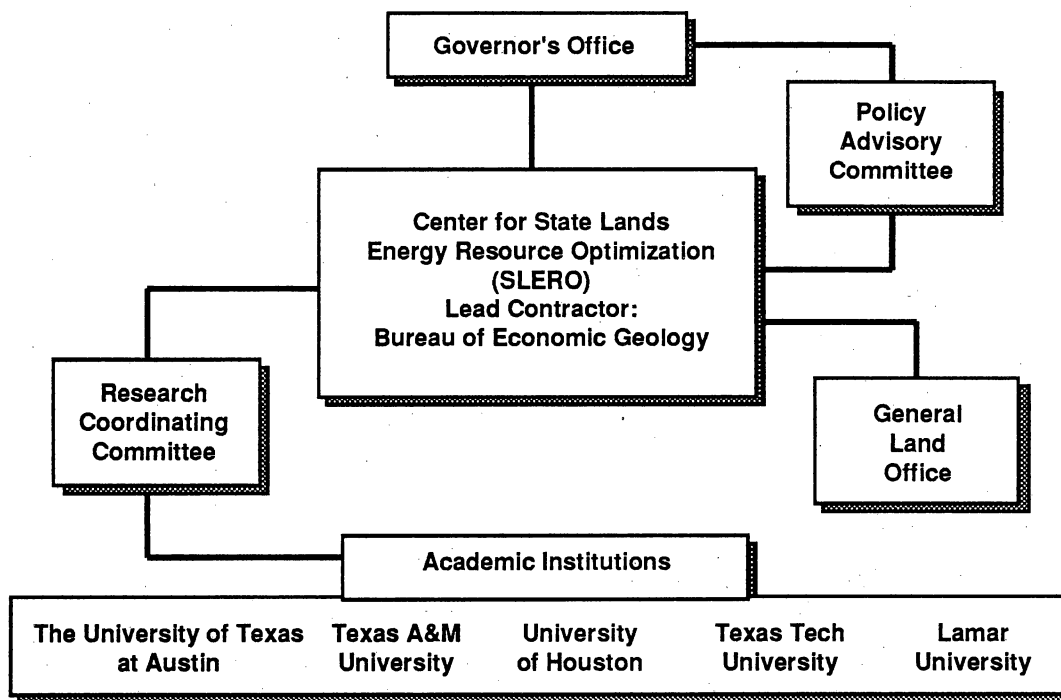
Governor's Office

Policy Advisory Committee

Center for State Lands Energy Resource Optimization (SLERO) Lead Contractor: Bureau of Economic Geology

Research Coordinating Committee

General Land Office

Academic Institutions

The University of Texas at Austin

Texas A&M University

University of Houston

Texas Tech University

Lamar University